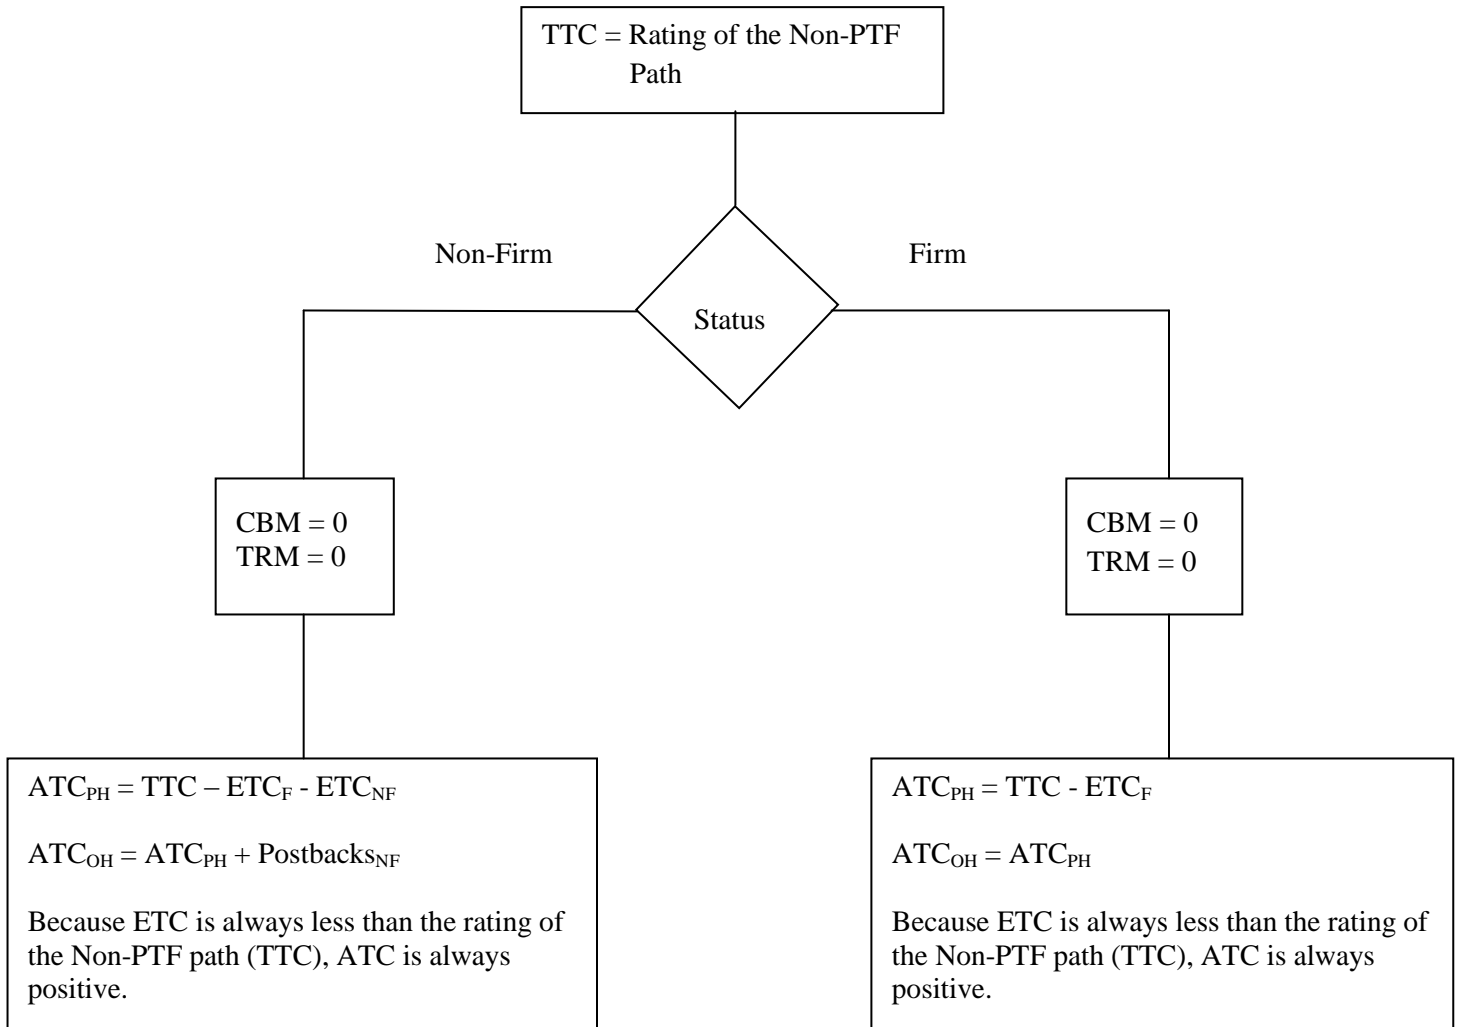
TTC = Rating of the Non-PTF Path

Non-Firm

Status

Firm

CBM = 0
TRM = 0

CBM = 0
TRM = 0

$ATC_{PH}$ = TTC – $ETC_{F}$ - $ETC_{NF}$

$ATC_{OH}$ = $ATC_{PH}$ + $Postbacks_{NF}$

Because ETC is always less than the rating of the Non-PTF path (TTC), ATC is always positive.

$ATC_{PH}$ = TTC - $ETC_{F}$

$ATC_{OH}$ = $ATC_{PH}$

Because ETC is always less than the rating of the Non-PTF path (TTC), ATC is always positive.